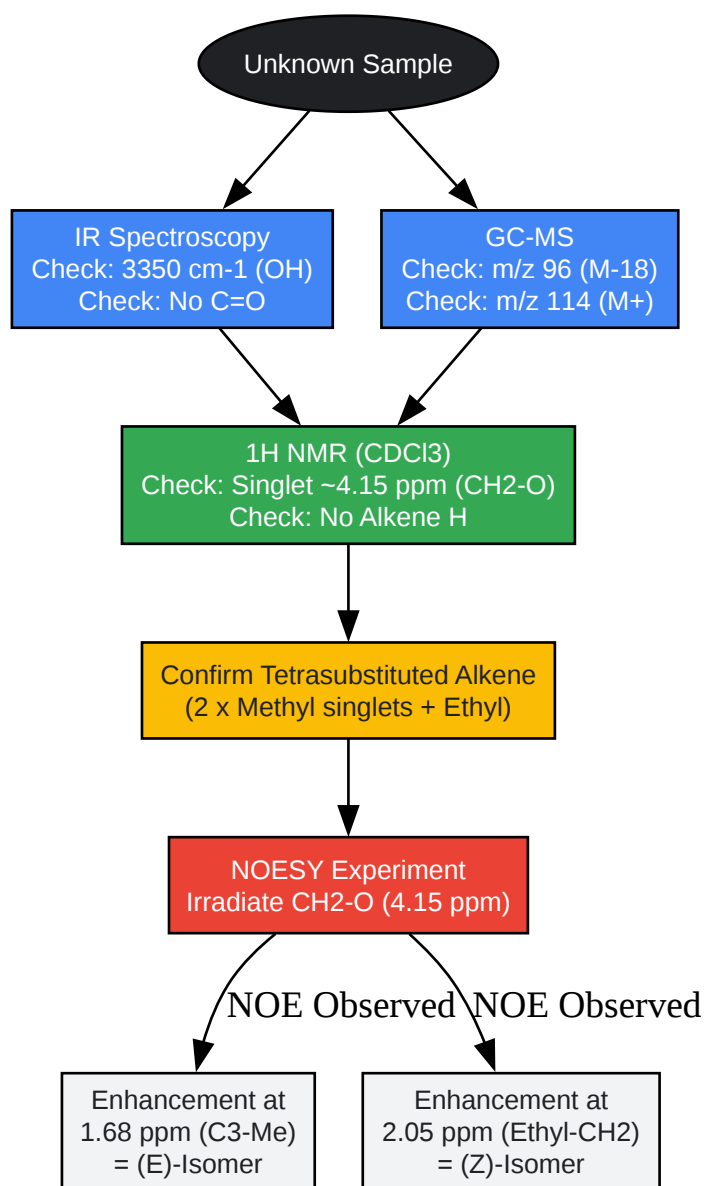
Unknown Sample

IR Spectroscopy
Check: 3350 cm-1 (OH)
Check: No C=O

GC-MS
Check: m/z 96 (M-18)
Check: m/z 114 (M+)

1H NMR (CDCl3)
Check: Singlet ~4.15 ppm (CH2-O)
Check: No Alkene H

Confirm Tetrasubstituted Alkene
(2 x Methyl singlets + Ethyl)

NOESY Experiment
Irradiate CH2-O (4.15 ppm)

NOE Observed

NOE Observed

Enhancement at
1.68 ppm (C3-Me)
= (E)-Isomer

Enhancement at
2.05 ppm (Ethyl-CH2)
= (Z)-Isomer